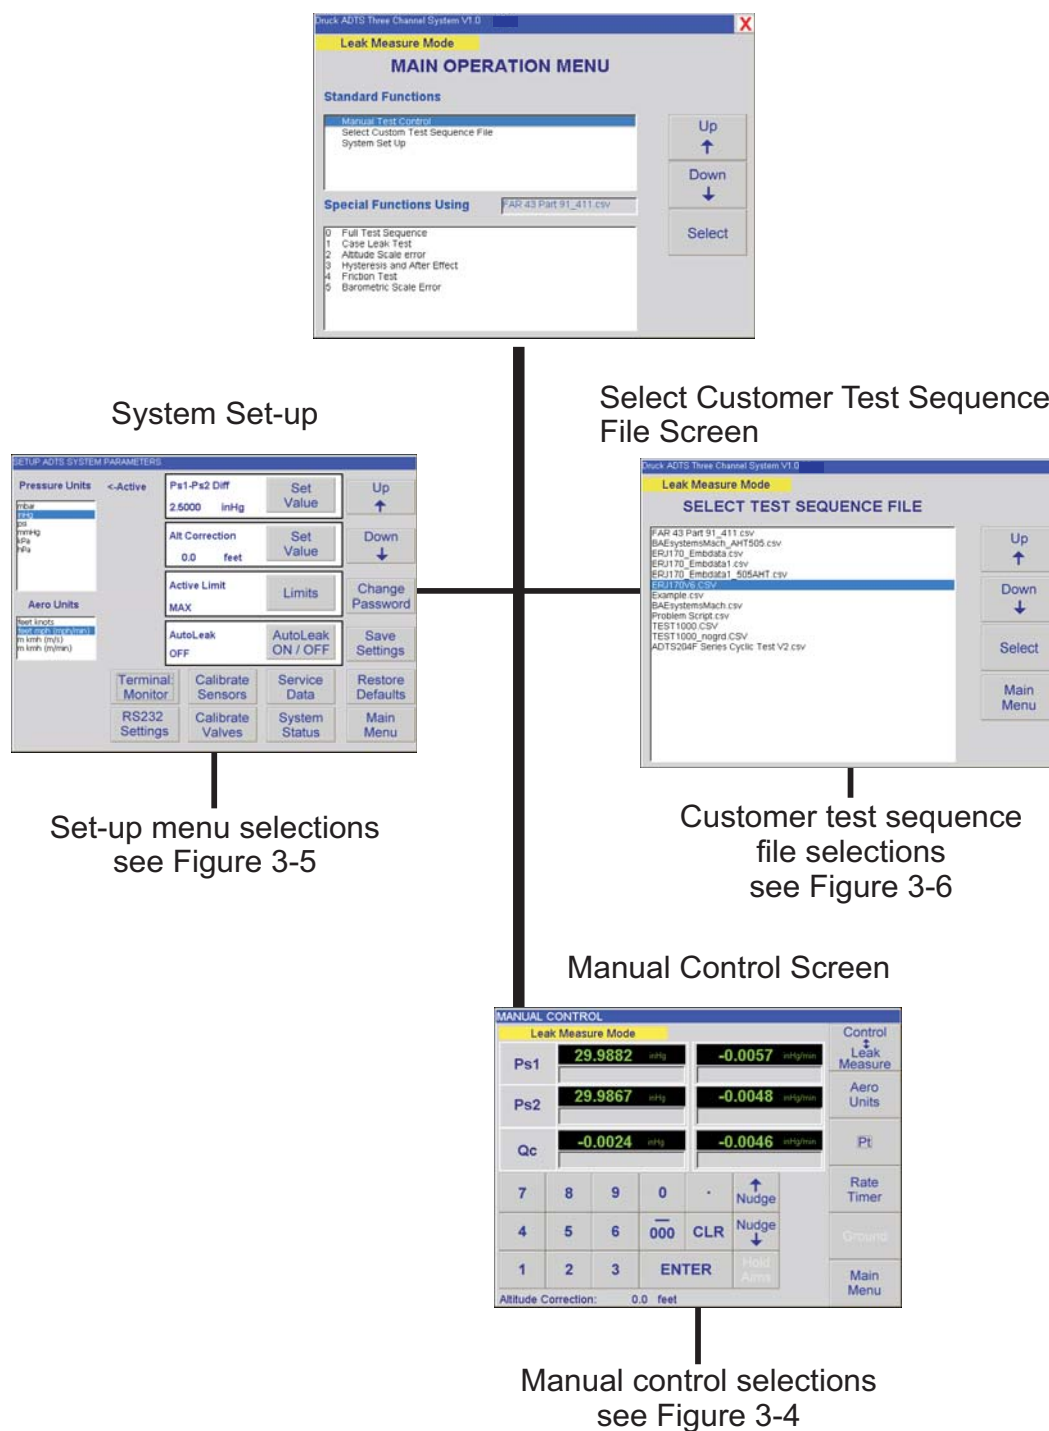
Druck ADTS Three Channel System V1.0

Leak Measure Mode

MAIN OPERATION MENU

Standard Functions

Manual Test Control
Select Custom Test Sequence File
System Set Up

Up ↑

Down ↓

Select

Special Functions Using FAR 43 Part 91_411.csv

0 Full Test Sequence
1 Case Leak Test
2 Altitude Scale error
3 Hysteresis and After Effect
4 Friction Test
5 Barometric Scale Error

System Set-up

SETUP ADTS SYSTEM PARAMETERS

Pressure Units <-Active

mbar
inHg
psi
mmHg
kPa
hPa

Aero Units

feet knots
feet mph (mph/min)
m kmh (m/s)
m kmh (m/min)

Ps1-Ps2 Diff
2.5000 inHg
Set Value

Alt Correction
0.0 feet
Set Value

Active Limit
MAX
Limits

AutoLeak
OFF
AutoLeak ON / OFF

Up ↑

Down ↓

Change Password

Save Settings

Terminal Monitor

Calibrate Sensors

Service Data

Restore Defaults

RS232 Settings

Calibrate Valves

System Status

Main Menu

Set-up menu selections see Figure 3-5

Select Customer Test Sequence File Screen

Druck ADTS Three Channel System V1.0

Leak Measure Mode

SELECT TEST SEQUENCE FILE

FAR 43 Part 91_411.csv
BAEsystemsMach_AHT505.csv
ERJ170_Embdata.csv
ERJ170_Embdata1.csv
ERJ170_Embdata1_505AHT.csv
ERJ170V6.CSV
Example.csv
BAEsystemsMach.csv
Problem Script.csv
TEST1000.CSV
TEST1000_nogrd.CSV
ADTS204F Series Cyclic Test V2.csv

Up ↑

Down ↓

Select

Main Menu

Customer test sequence file selections see Figure 3-6

Manual Control Screen

MANUAL CONTROL

Leak Measure Mode

Control ↕ Leak Measure

Ps1 29.9882 inHg -0.0057 inHg/min

Ps2 29.9867 inHg -0.0048 inHg/min

Qc -0.0024 inHg -0.0046 inHg/min

Aero Units

Pt

Rate Timer

Ground

Main Menu

7 8 9 0 . ↑ Nudge

4 5 6 000 CLR Nudge ↓

1 2 3 ENTER Hold Aims

Altitude Correction: 0.0 feet

Manual control selections see Figure 3-4